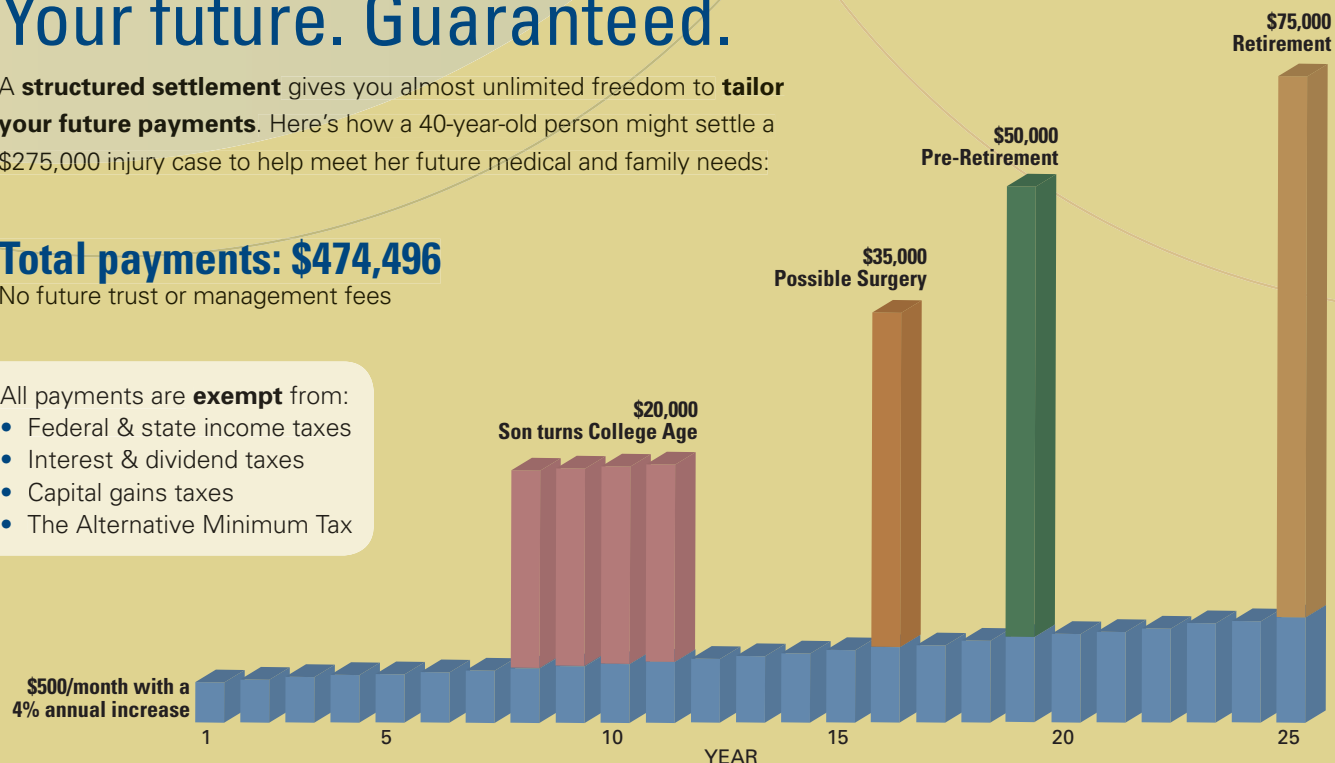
Your future. Guaranteed.

A **structured settlement** gives you almost unlimited freedom to **tailor your future payments**. Here's how a 40-year-old person might settle a $275,000 injury case to help meet her future medical and family needs:

Total payments: $474,496
No future trust or management fees

All payments are **exempt** from:
• Federal & state income taxes
• Interest & dividend taxes
• Capital gains taxes
• The Alternative Minimum Tax

$75,000
Retirement

$50,000
Pre-Retirement

$35,000
Possible Surgery

$20,000
Son turns College Age

$500/month with a 4% annual increase

1 5 10 15 20 25
YEAR